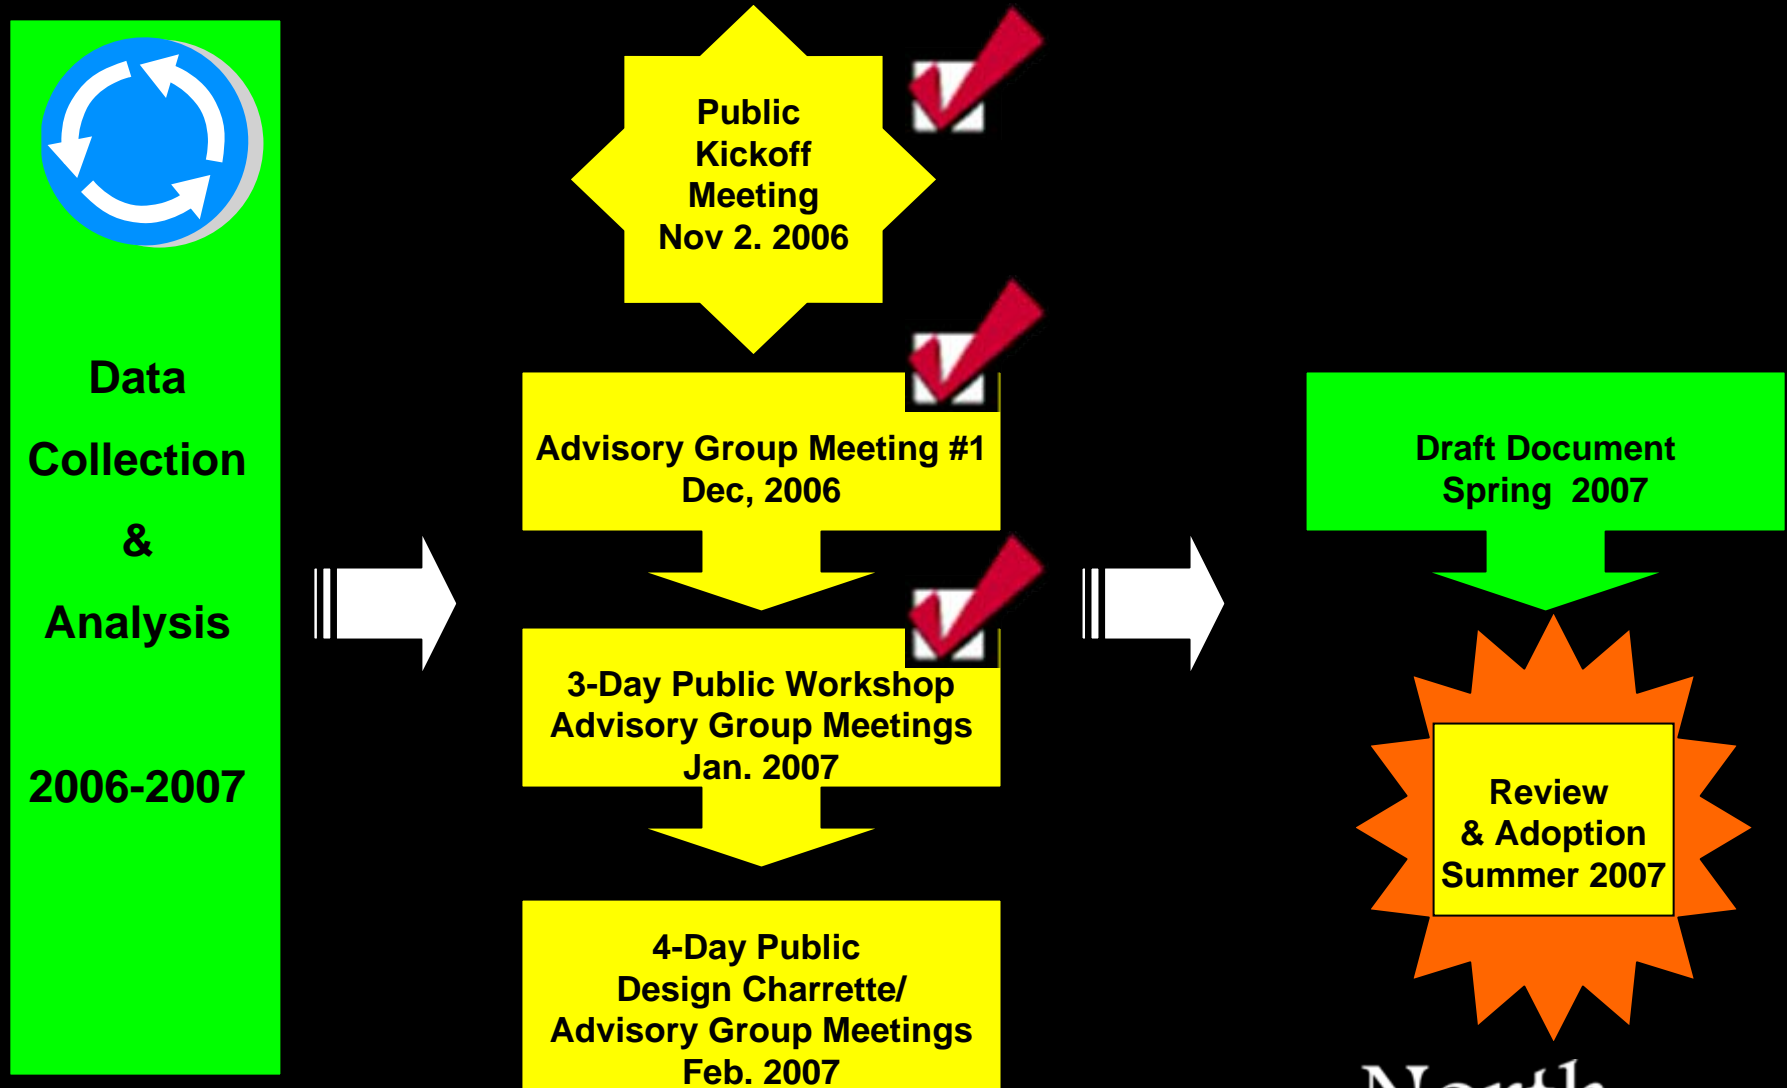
Data

Collection

&

Analysis

2006-2007

Public Kickoff Meeting Nov 2. 2006

Advisory Group Meeting #1 Dec, 2006

3-Day Public Workshop Advisory Group Meetings Jan. 2007

4-Day Public Design Charrette/ Advisory Group Meetings Feb. 2007

Draft Document Spring 2007

Review & Adoption Summer 2007

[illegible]